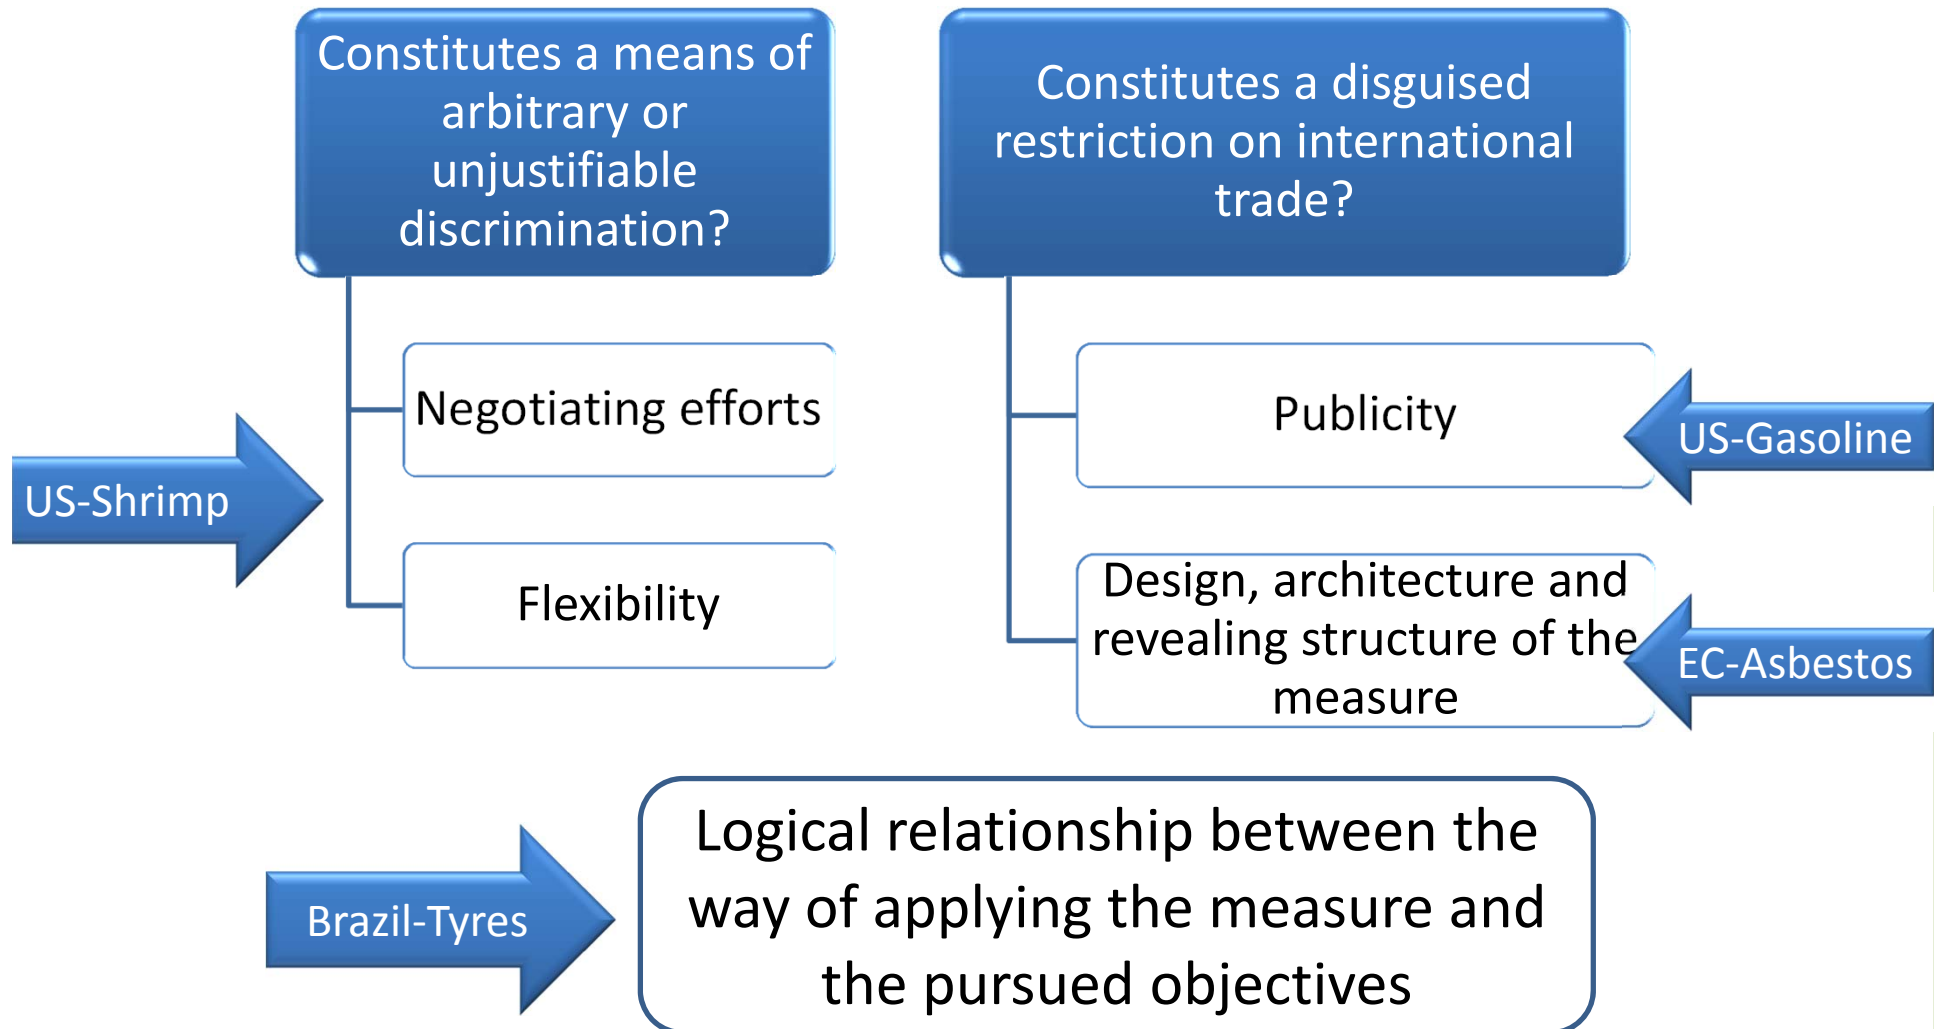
Constitutes a means of arbitrary or unjustifiable discrimination?

Negotiating efforts

Flexibility

US-Shrimp

Constitutes a disguised restriction on international trade?

Publicity

US-Gasoline

Design, architecture and revealing structure of the measure

EC-Asbestos

Brazil-Tyres

Logical relationship between the way of applying the measure and the pursued objectives